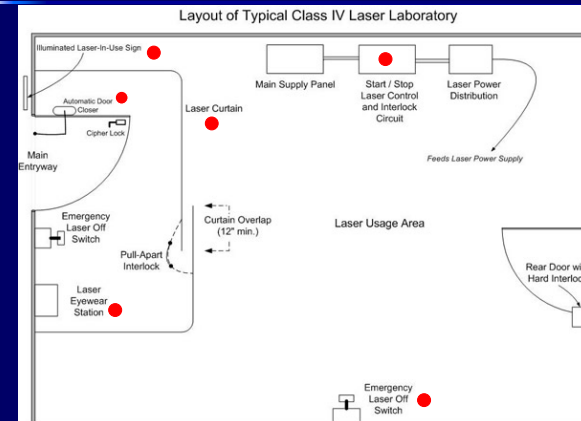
Layout of Typical Class IV Laser Laboratory

Illuminated Laser-In-Use Sign

Automatic Door Closer

Cipher Lock

Main Entryway

Laser Curtain

Main Supply Panel

Start / Stop Laser Control and Interlock Circuit

Laser Power Distribution

Feeds Laser Power Supply

Emergency Laser Off Switch

Curtain Overlap (12" min.)

Pull-Apart Interlock

Laser Usage Area

Rear Door wi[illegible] Hard Interlo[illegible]

Laser Eyewear Station

Emergency Laser Off Switch